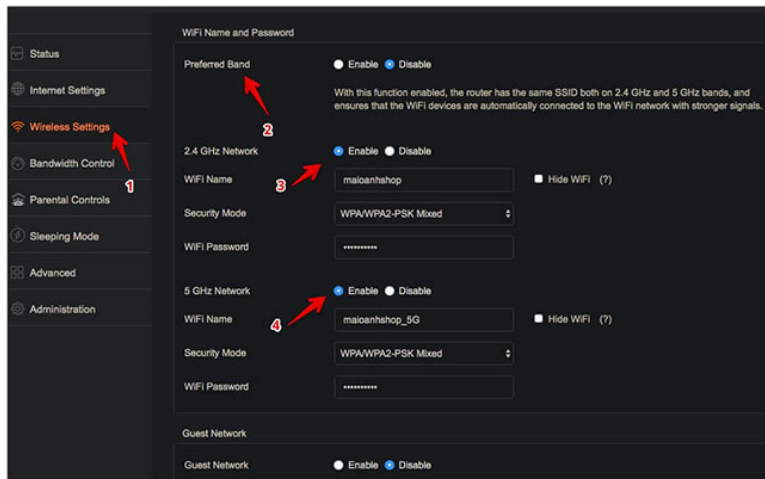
Status

Internet Settings

Wireless Settings

Bandwidth Control

Parental Controls

Sleeping Mode

Advanced

Administration

WiFi Name and Password

Preferred Band
Enable Disable

With this function enabled, the router has the same SSID both on 2.4 GHz and 5 GHz bands, and ensures that the WiFi devices are automatically connected to the WiFi network with stronger signals.

2

1

2.4 GHz Network
Enable Disable

3

WiFi Name
maioanhshop
Hide WiFi (?)

Security Mode
WPA/WPA2-PSK Mixed

WiFi Password
••••••••••

5 GHz Network
Enable Disable

4

WiFi Name
maioanhshop_5G
Hide WiFi (?)

Security Mode
WPA/WPA2-PSK Mixed

WiFi Password
••••••••••

Guest Network

Guest Network
Enable Disable